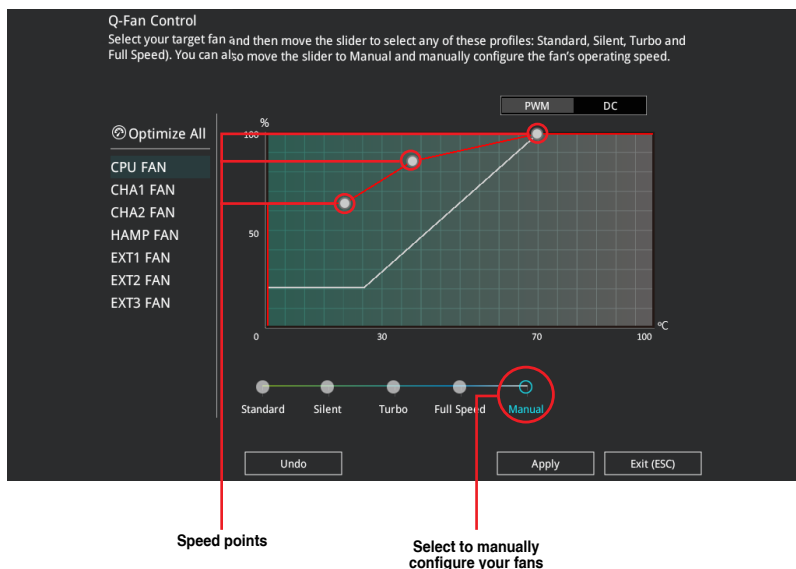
Q-Fan Control
Select your target fan and then move the slider to select any of these profiles: Standard, Silent, Turbo and Full Speed). You can also move the slider to Manual and manually configure the fan's operating speed.

PWM DC

Optimize All
CPU FAN
CHA1 FAN
CHA2 FAN
HAMP FAN
EXT1 FAN
EXT2 FAN
EXT3 FAN

%
100
50
0
30
70
100
℃

Standard Silent Turbo Full Speed Manual

Undo
Apply
Exit (ESC)

Speed points

Select to manually configure your fans